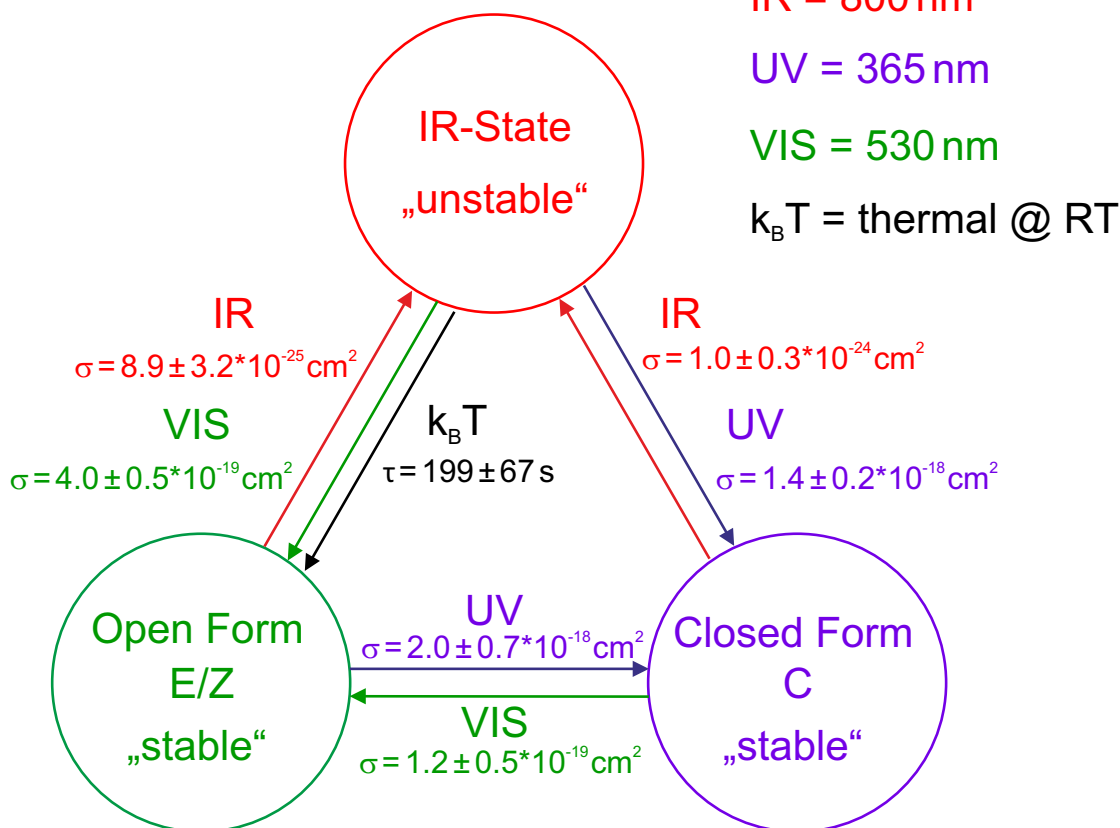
IR = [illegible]

UV = 365 nm

VIS = 530 nm

$k_BT$ = thermal @ RT

IR-State
„unstable“

IR
$\sigma = 8.9 \pm 3.2 * 10^{-25} cm^2$

VIS
$\sigma = 4.0 \pm 0.5 * 10^{-19} cm^2$

$k_BT$
$\tau = 199 \pm 67 s$

IR
$\sigma = 1.0 \pm 0.3 * 10^{-24} cm^2$

UV
$\sigma = 1.4 \pm 0.2 * 10^{-18} cm^2$

Open Form
E/Z
„stable“

UV
$\sigma = 2.0 \pm 0.7 * 10^{-18} cm^2$

VIS
$\sigma = 1.2 \pm 0.5 * 10^{-19} cm^2$

Closed Form
C
„stable“